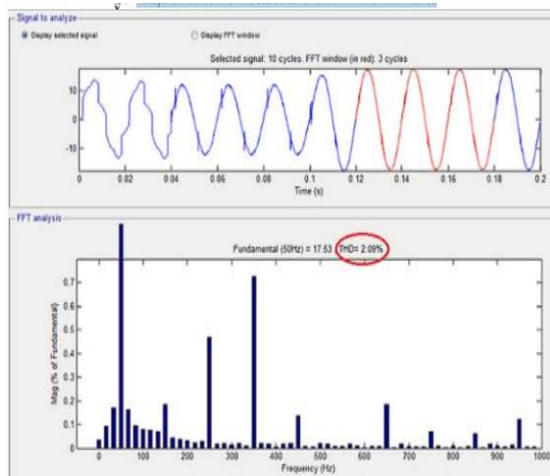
Signal to analyze

Display selected signal

Display FFT window

Selected signal: 10 cycles. FFT window (in red): 3 cycles

10
0
-10

0
0.02
0.04
0.06
0.08
0.1
0.12
0.14
0.16
0.18
0.2

Time (s)

FFT analysis

Fundamental (50Hz) = 17.53 , THD= 2.09%

Mag (% of Fundamental)

0.7
0.6
0.5
0.4
0.3
0.2
0.1
0

0
100
200
300
400
500
600
700
800
900

Frequency (Hz)